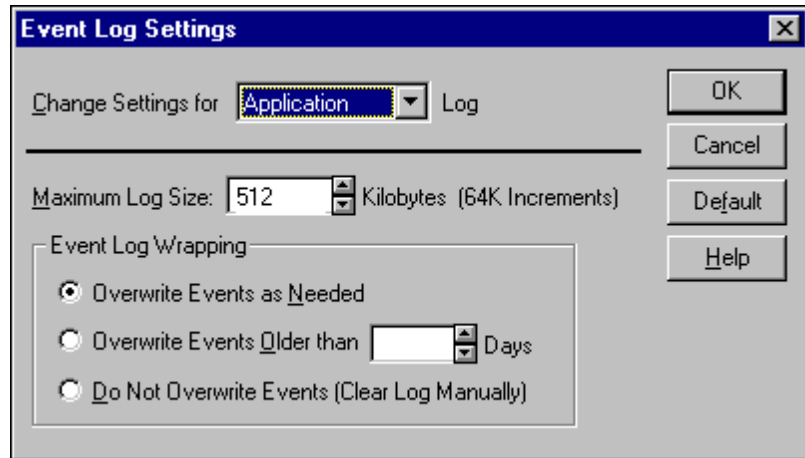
Event Log Settings

Change Settings for Application Log

Maximum Log Size: 512 Kilobytes (64K Increments)

Event Log Wrapping

Overwrite Events as Needed

Overwrite Events Older than Days

Do Not Overwrite Events (Clear Log Manually)

OK

Cancel

Default

Help